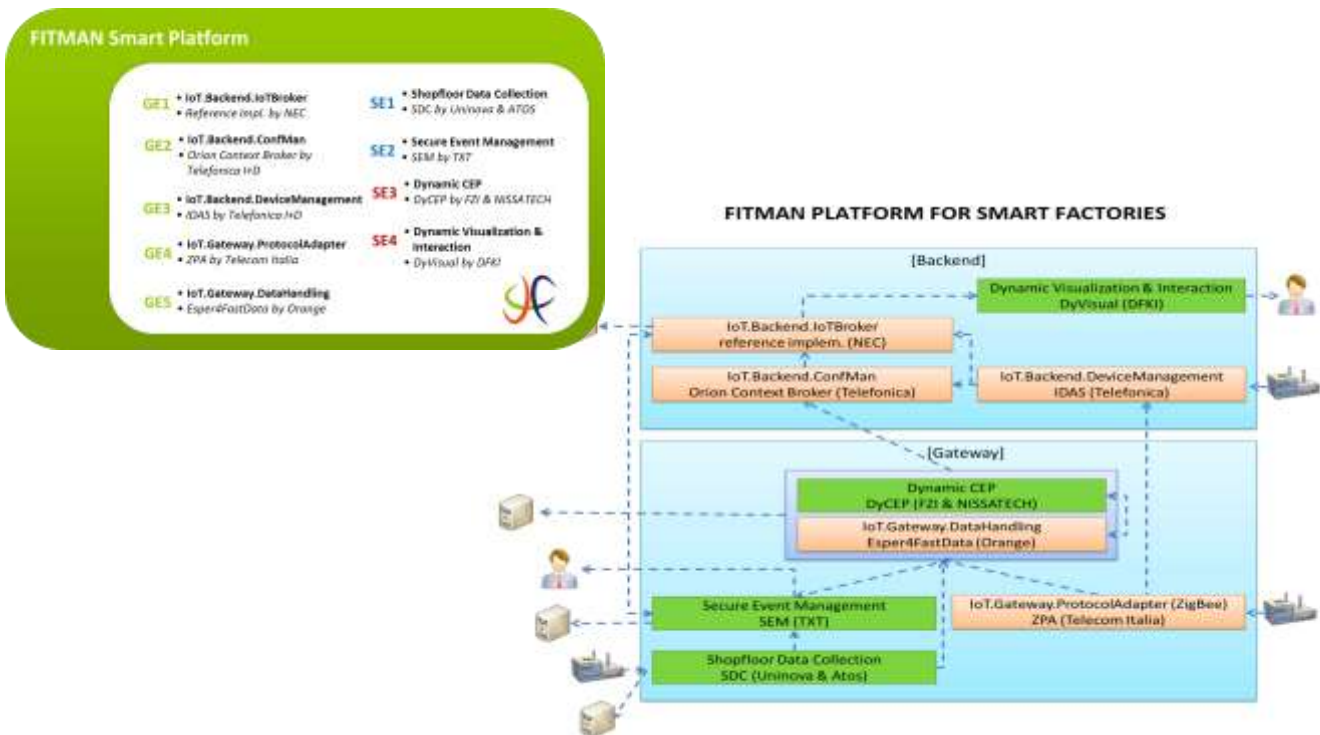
FITMAN Smart Platform

GE1 • IoT.Backend.IoTBroker
• Reference impl. by NEC

GE2 • IoT.Backend.ConfMan
• Orion Context Broker by Telefonica I+D

GE3 • IoT.Backend.DeviceManagement
• IDAS by Telefonica I+D

GE4 • IoT.Gateway.ProtocolAdapter
• ZPA by Telecom Italia

GE5 • IoT.Gateway.DataHandling
• Esper4FastData by Orange

SE1 • Shopfloor Data Collection
• SDC by Uninova & ATOS

SE2 • Secure Event Management
• SEM by TXT

SE3 • Dynamic CEP
• DyCEP by FZI & NISSATECH

SE4 • Dynamic Visualization & Interaction
• DyVisual by DFKI

FITMAN PLATFORM FOR SMART FACTORIES

[Backend]

Dynamic Visualization & Interaction
DyVisual (DFKI)

IoT.Backend.IoTBroker
reference implem. (NEC)

IoT.Backend.ConfMan
Orion Context Broker (Telefonica)

IoT.Backend.DeviceManagement
IDAS (Telefonica)

[Gateway]

Dynamic CEP
DyCEP (FZI & NISSATECH)

IoT.Gateway.DataHandling
Esper4FastData (Orange)

Secure Event Management
SEM (TXT)

IoT.Gateway.ProtocolAdapter (ZigBee)
ZPA (Telecom Italia)

Shopfloor Data Collection
SDC (Uninova & Atos)